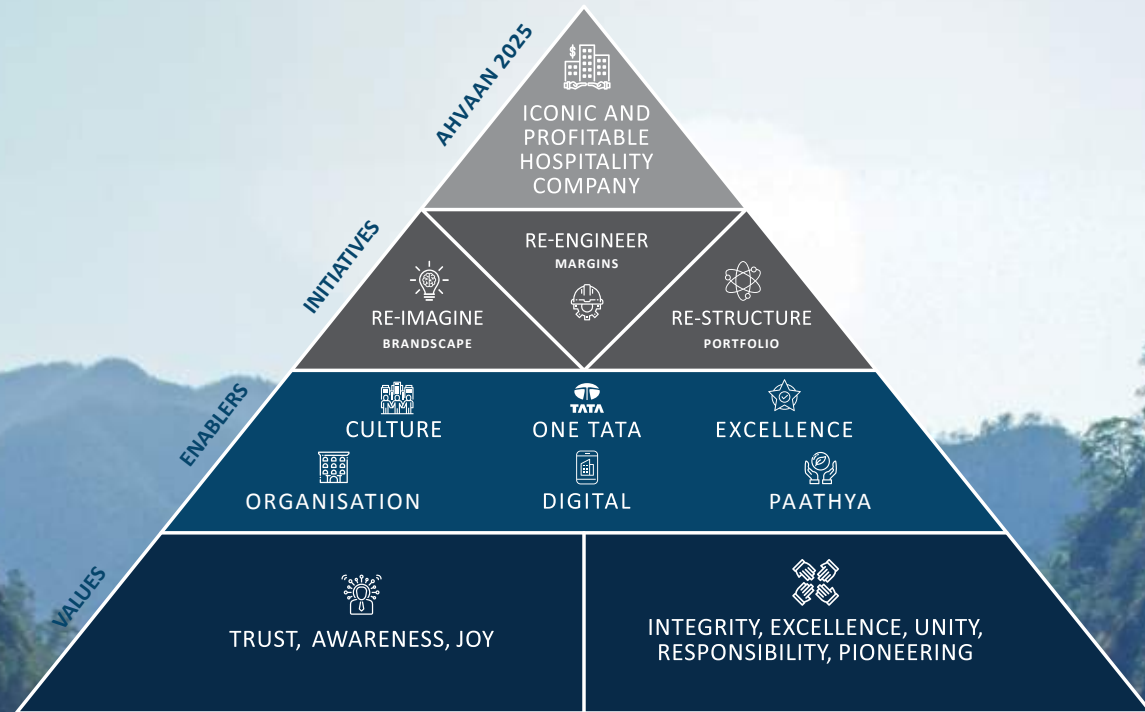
AHVAAN 2025

ICONIC AND PROFITABLE HOSPITALITY COMPANY

INITIATIVES

RE-ENGINEER
MARGINS

RE-IMAGINE
BRANDSCAPE

RE-STRUCTURE
PORTFOLIO

ENABLERS

TATA

CULTURE

ONE TATA

EXCELLENCE

ORGANISATION

DIGITAL

PAATHYA

VALUES

TRUST, AWARENESS, JOY

INTEGRITY, EXCELLENCE, UNITY, RESPONSIBILITY, PIONEERING